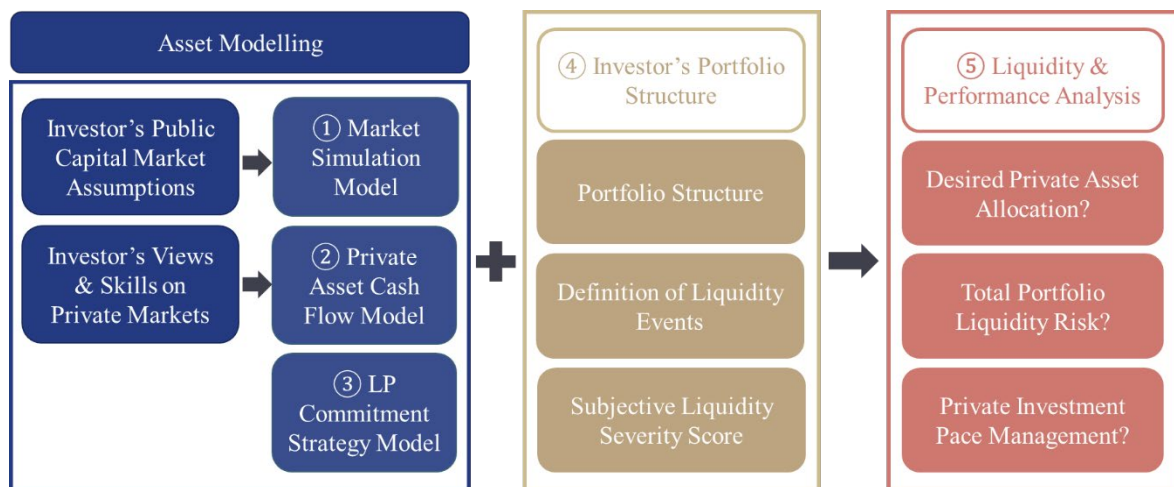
Asset Modelling

Investor's Public Capital Market Assumptions

① Market Simulation Model

Investor's Views & Skills on Private Markets

② Private Asset Cash Flow Model

③ LP Commitment Strategy Model

④ Investor's Portfolio Structure

Portfolio Structure

Definition of Liquidity Events

Subjective Liquidity Severity Score

⑤ Liquidity & Performance Analysis

Desired Private Asset Allocation?

Total Portfolio Liquidity Risk?

Private Investment Pace Management?